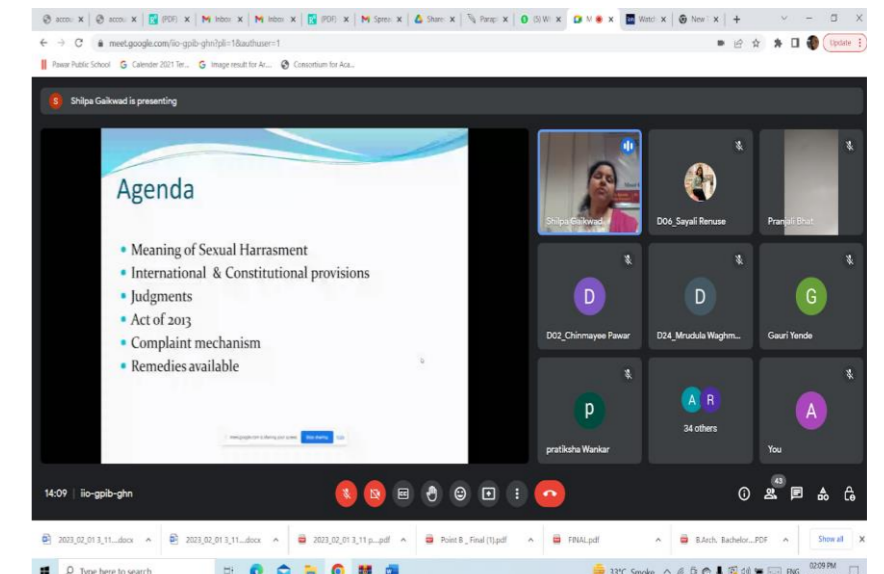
accou | accou | (PDF) | Inbox | Inbox | (PDF) | Sprea | Share | Parap | (5) W | M | Watch | New | +

meet.google.com/iio-gpib-ghn?pli=1&authuser=1

Update

Pawar Public School | Calender 2021 Ter... | Image result for Ar... | Consortium for Aca...

Shilpa Gaikwad is presenting

Agenda

• Meaning of Sexual Harrasment
• International & Constitutional provisions
• Judgments
• Act of 2013
• Complaint mechanism
• Remedies available

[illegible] Stop sharing Hide

Shilpa Gaikwad

D06_Sayali Renuse

Pranjali Bhat

D

D02_Chinmayee Pawar

D

D24_Mrudula Waghm...

G

Gauri Yende

P

pratiksha Wankar

A R

34 others

A

You

14:09 | iio-gpib-ghn

43

2023_02_01 3_11....docx | 2023_02_01 3_11....docx | 2023_02_01 3_11 p....pdf | Point B _ Final (1).pdf | FINAL.pdf | B.Arch. Bachelor....PDF | Show all

Type here to search

33°C Smoke | ENG | 02:09 PM